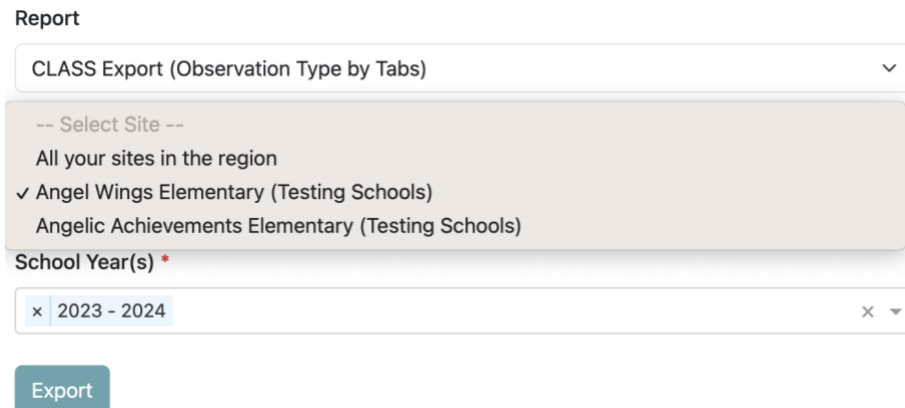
Report

CLASS Export (Observation Type by Tabs)

-- Select Site --
All your sites in the region
✓ Angel Wings Elementary (Testing Schools)
Angelic Achievements Elementary (Testing Schools)

School Year(s) *

× 2023 - 2024

Export